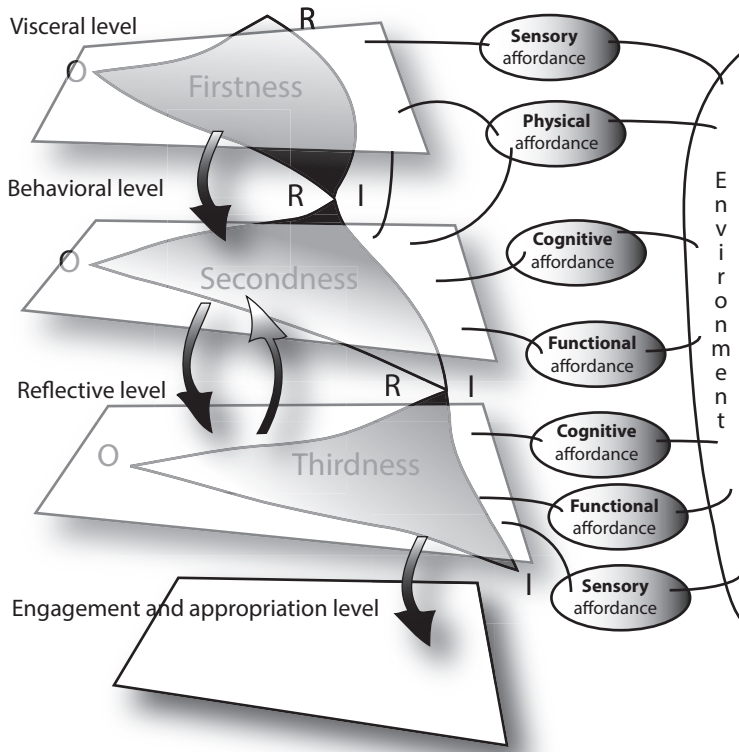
Visceral level
R
O
Firstness
Sensory affordance
Physical affordance
Behavioral level
R
I
O
Secondness
Cognitive affordance
Functional affordance
E
n
v
i
r
o
n
m
e
n
t
Reflective level
R
I
O
Thirdness
Cognitive affordance
Functional affordance
I
Sensory affordance
Engagement and appropriation level